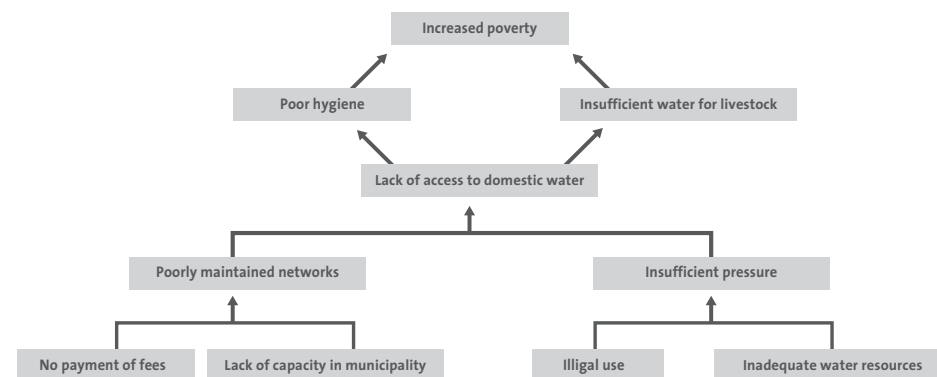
Increased poverty

Poor hygiene

Insufficient water for livestock

Lack of access to domestic water

Poorly maintained networks

Insufficient pressure

No payment of fees

Lack of capacity in municipality

Illigal use

Inadequate water resources